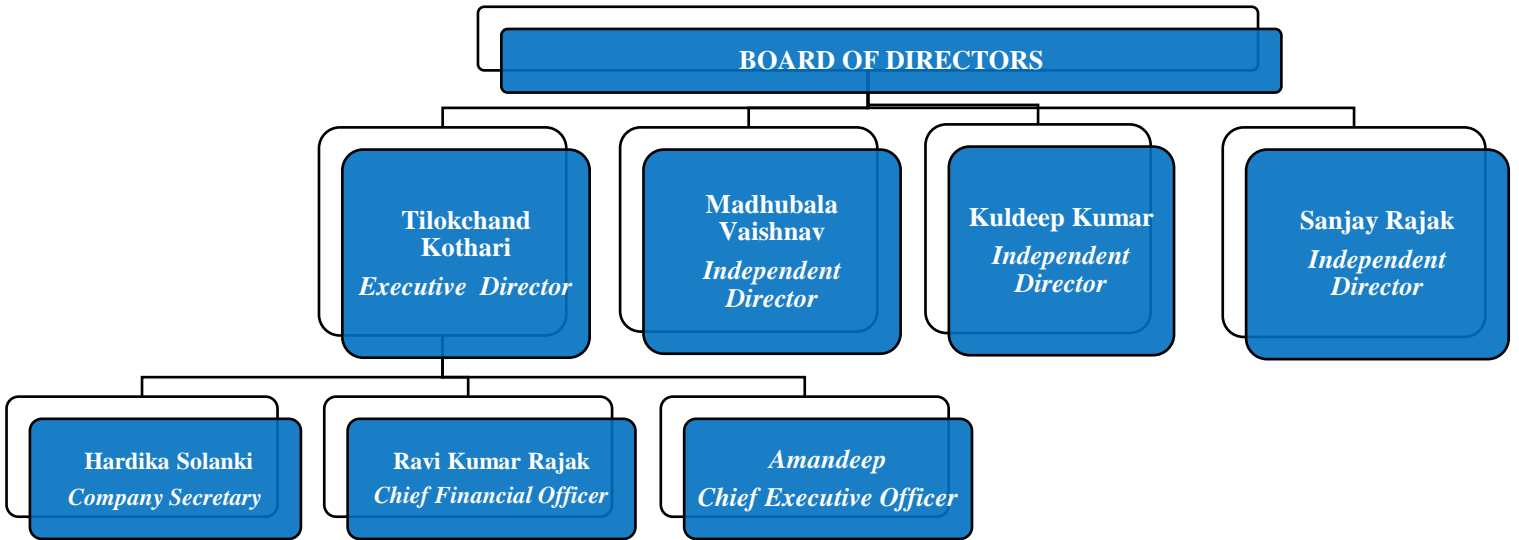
BOARD OF DIRECTORS

Tilokchand Kothari
Executive Director

Madhubala Vaishnav
Independent Director

Kuldeep Kumar
Independent Director

Sanjay Rajak
Independent Director

Hardika Solanki
Company Secretary

Ravi Kumar Rajak
Chief Financial Officer

Amandeep
Chief Executive Officer